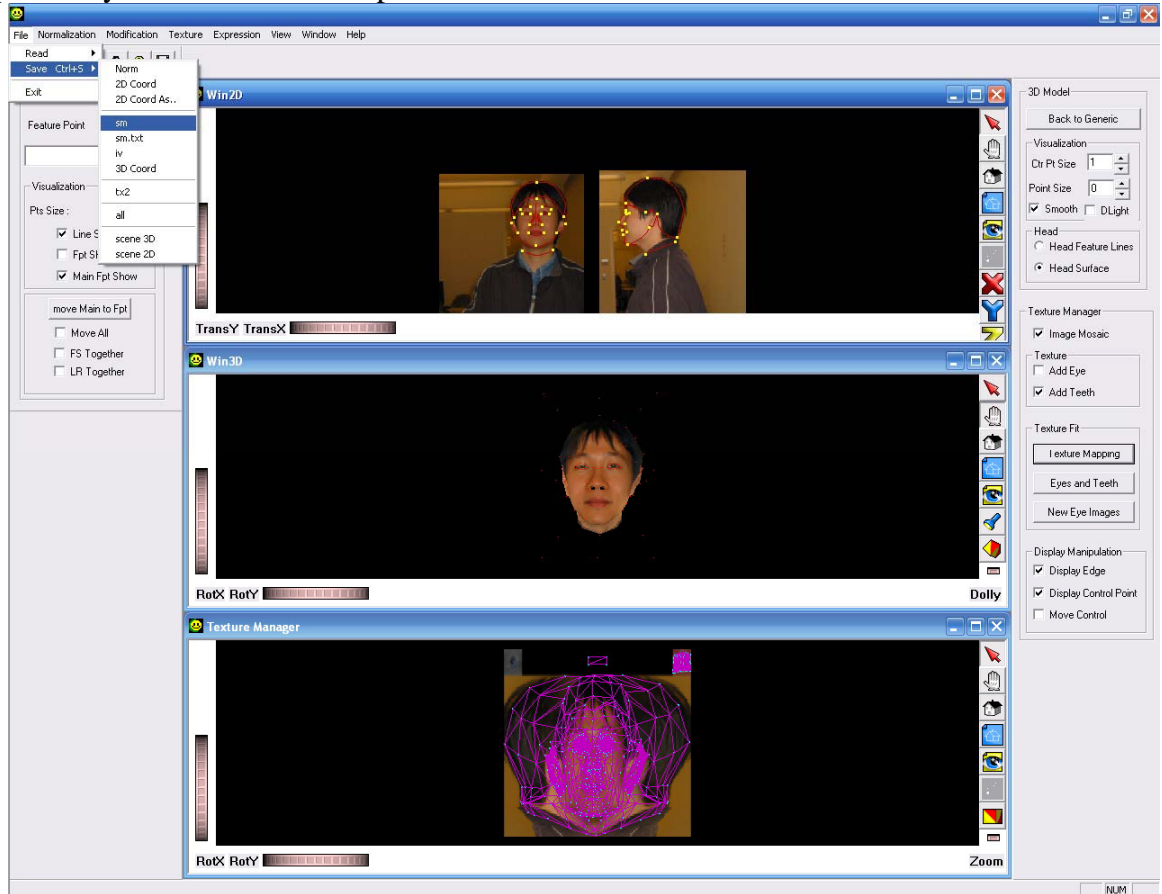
File Normalization Modification Texture Expression View Window Help

Read
Save Ctrl+S
Exit

Norm
2D Coord
2D Coord As..
sm
sm.txt
iv
3D Coord
tx2
all
scene 3D
scene 2D

Feature Point

Visualization
Pts Size :
Line S
Fpt Sh
Main Fpt Show

move Main to Fpt
Move All
FS Together
LR Together

Win2D
TransY TransX

Win3D
RotX RotY
Dolly

Texture Manager
RotX RotY
Zoom

3D Model
Back to Generic
Visualization
Ctr Pt Size 1
Point Size 0
Smooth DLight
Head
Head Feature Lines
Head Surface

Texture Manager
Image Mosaic
Texture
Add Eye
Add Teeth

Texture Fit
Texture Mapping
Eyes and Teeth
New Eye Images

Display Manipulation
Display Edge
Display Control Point
Move Control

NUM